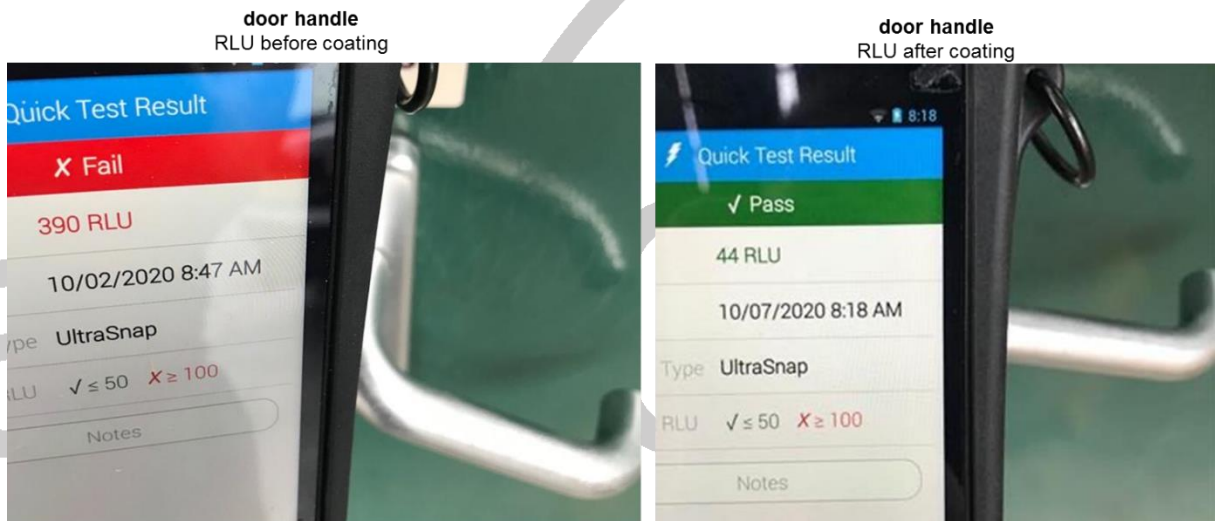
**door handle**
RLU before coating

Quick Test Result

X Fail

390 RLU

10/02/2020 8:47 AM

ype UltraSnap

LU ✓≤ 50 X≥ 100

Notes

**door handle**
RLU after coating

8:18

Quick Test Result

✓ Pass

44 RLU

10/07/2020 8:18 AM

Type UltraSnap

RLU ✓≤ 50 X≥ 100

Notes